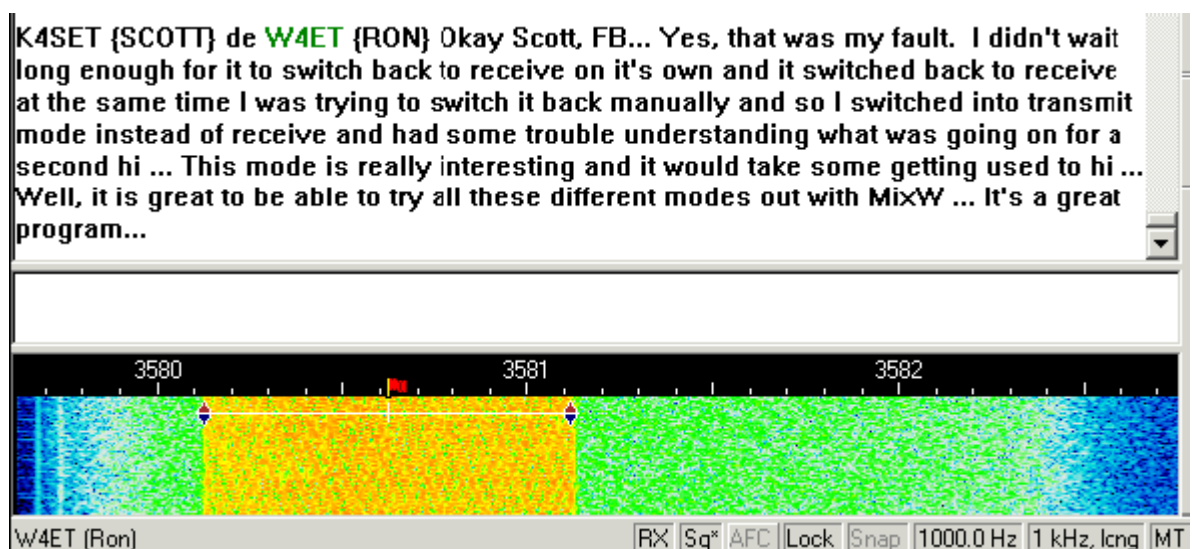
K4SET {SCOTT} de W4ET {RON} Okay Scott, FB... Yes, that was my fault. I didn't wait long enough for it to switch back to receive on it's own and it switched back to receive at the same time I was trying to switch it back manually and so I switched into transmit mode instead of receive and had some trouble understanding what was going on for a second hi ... This mode is really interesting and it would take some getting used to hi ... Well, it is great to be able to try all these different modes out with MixW ... It's a great program...

3580
3581
3582

W4ET (Ron)
RX | Sq* | AFC | Lock | Snap | 1000.0 Hz | 1 kHz, lcng | MT